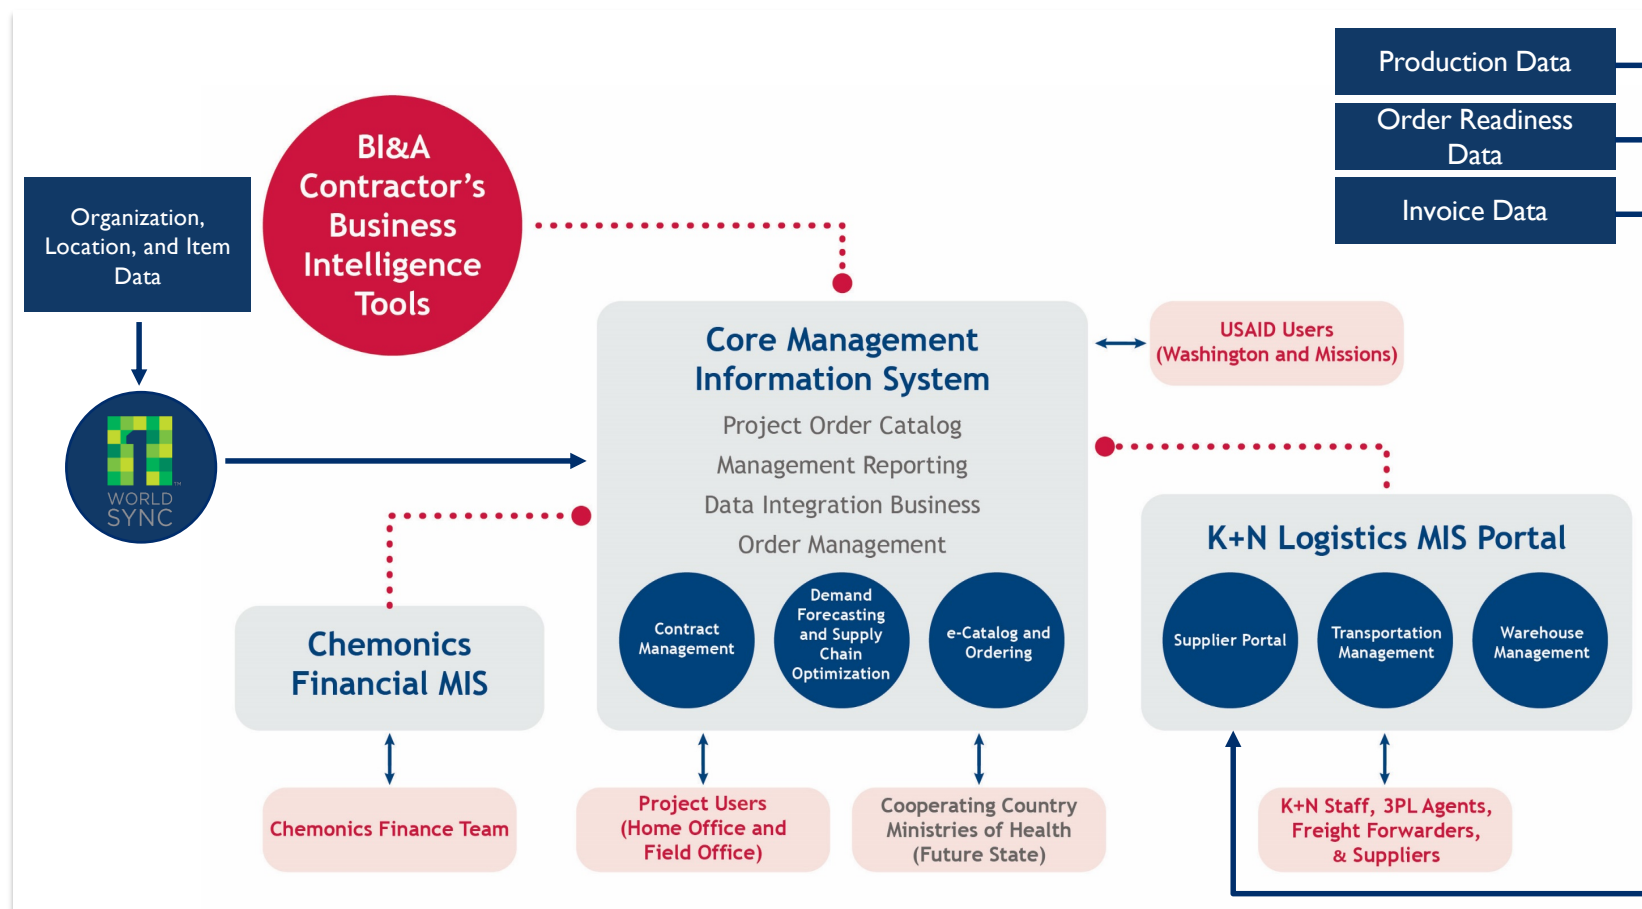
Production Data

Order Readiness Data

Invoice Data

Organization, Location, and Item Data

BI&A Contractor's Business Intelligence Tools

WORLD SYNC

Core Management Information System

Project Order Catalog

Management Reporting

Data Integration Business

Order Management

Contract Management

Demand Forecasting and Supply Chain Optimization

e-Catalog and Ordering

USAID Users (Washington and Missions)

K+N Logistics MIS Portal

Supplier Portal

Transportation Management

Warehouse Management

Chemonics Financial MIS

Chemonics Finance Team

Project Users (Home Office and Field Office)

Cooperating Country Ministries of Health (Future State)

K+N Staff, 3PL Agents, Freight Forwarders, & Suppliers